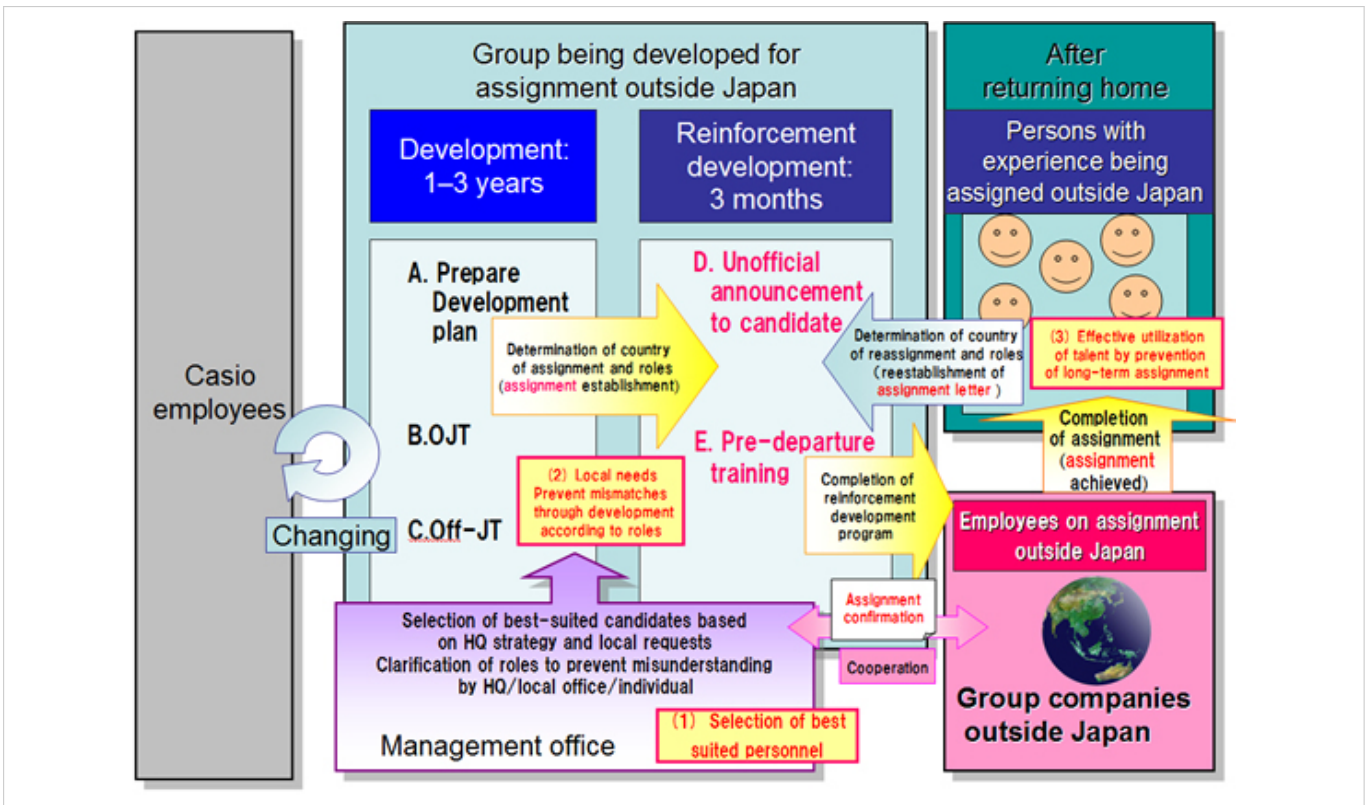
Casio employees

Changing

Group being developed for assignment outside Japan

Development: 1–3 years

Reinforcement development: 3 months

A. Prepare Development plan

B.OJT

C.Off-JT

Determination of country of assignment and roles (assignment establishment)

D. Unofficial announcement to candidate

E. Pre-departure training

(2) Local needs Prevent mismatches through development according to roles

Completion of reinforcement development program

Selection of best-suited candidates based on HQ strategy and local requests
Clarification of roles to prevent misunderstanding by HQ/local office/individual

Management office

(1) Selection of best suited personnel

Assignment confirmation

Cooperation

After returning home

Persons with experience being assigned outside Japan

Determination of country of reassignment and roles (reestablishment of assignment letter )

(3) Effective utilization of talent by prevention of long-term assignment

Completion of assignment (assignment achieved)

Employees on assignment outside Japan

Group companies outside Japan